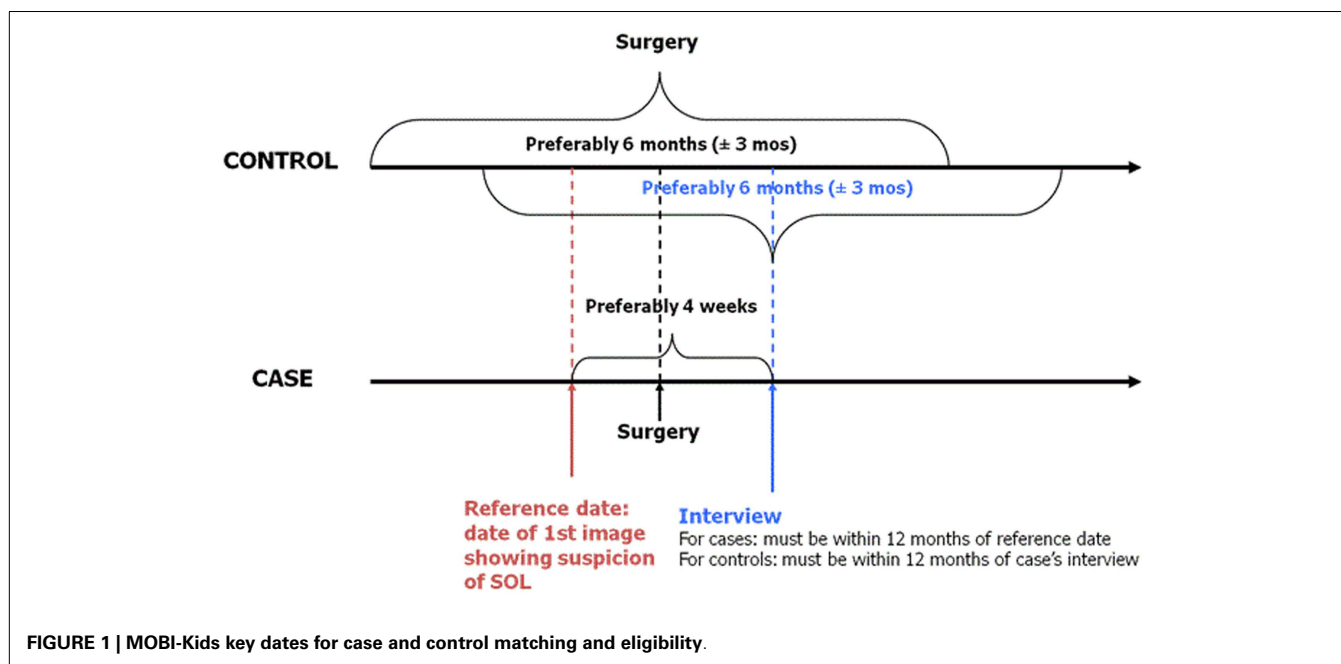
Surgery

CONTROL

Preferably 6 months (± 3 mos)

Preferably 6 months (± 3 mos)

Preferably 4 weeks

CASE

Surgery

Reference date: date of 1st image showing suspicion of SOL

Interview
For cases: must be within 12 months of reference date
For controls: must be within 12 months of case's interview

FIGURE 1 | MOBI-Kids key dates for case and control matching and eligibility.